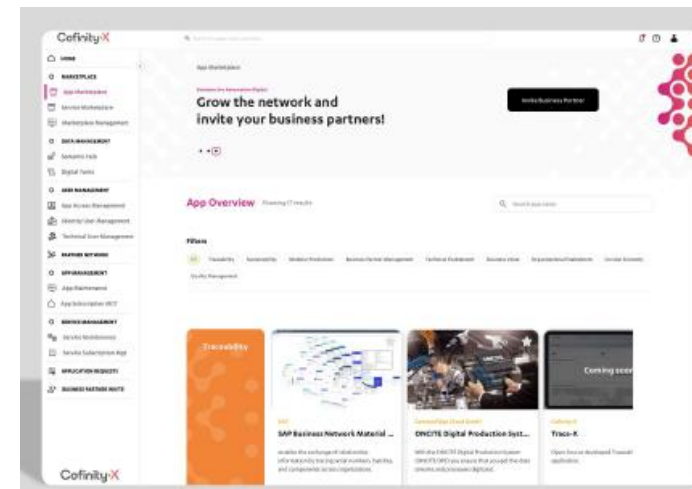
Cofinity-X

HOME
MARKETPLACE
App Marketplace
Service Marketplace
Marketplace Management
DATA MANAGEMENT
Semantic Hub
Digital Twins
USER MANAGEMENT
App Access Management
Identity User Management
Technical User Management
PARTNER NETWORK
APP MANAGEMENT
App Maintenance
App Subscription MGT
SERVICE MANAGEMENT
Service Maintenance
Service Subscription Mgt
APPLICATION REQUESTS
BUSINESS PARTNER INVITE

Cofinity-X

App Marketplace

Grow the network and invite your business partners!

Invite Business Partner

App Overview

Filters

Traceability

Coming soon

SAP Business Network Material ...

ONCITE Digital Production Syst...

Trace-X